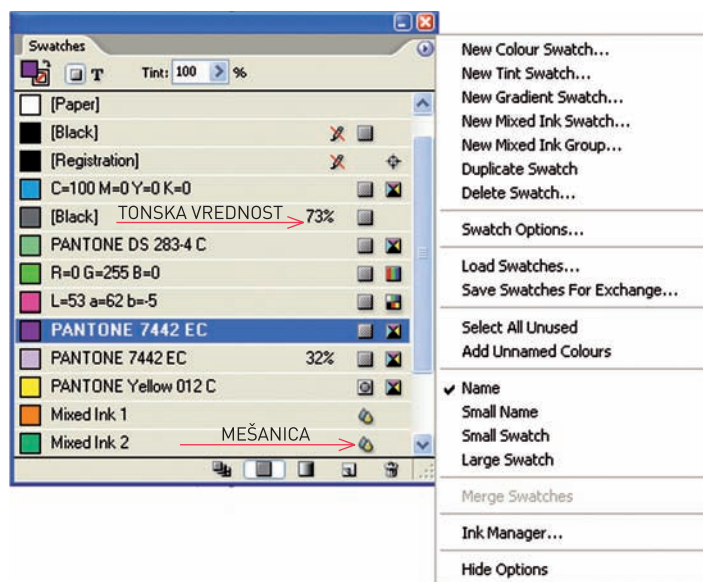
Swatches

Tint: 100 %

[Paper]
[Black]
[Registration]
C=100 M=0 Y=0 K=0
[Black] TONSKA VREDNOST 73%
PANTONE DS 283-4 C
R=0 G=255 B=0
L=53 a=62 b=-5
PANTONE 7442 EC
PANTONE 7442 EC 32%
PANTONE Yellow 012 C
Mixed Ink 1
Mixed Ink 2 MEŠANICA

New Colour Swatch...
New Tint Swatch...
New Gradient Swatch...
New Mixed Ink Swatch...
New Mixed Ink Group...
Duplicate Swatch
Delete Swatch...

Swatch Options...

Load Swatches...
Save Swatches For Exchange...

Select All Unused
Add Unnamed Colours

✔ Name
Small Name
Small Swatch
Large Swatch

Merge Swatches

Ink Manager...

Hide Options